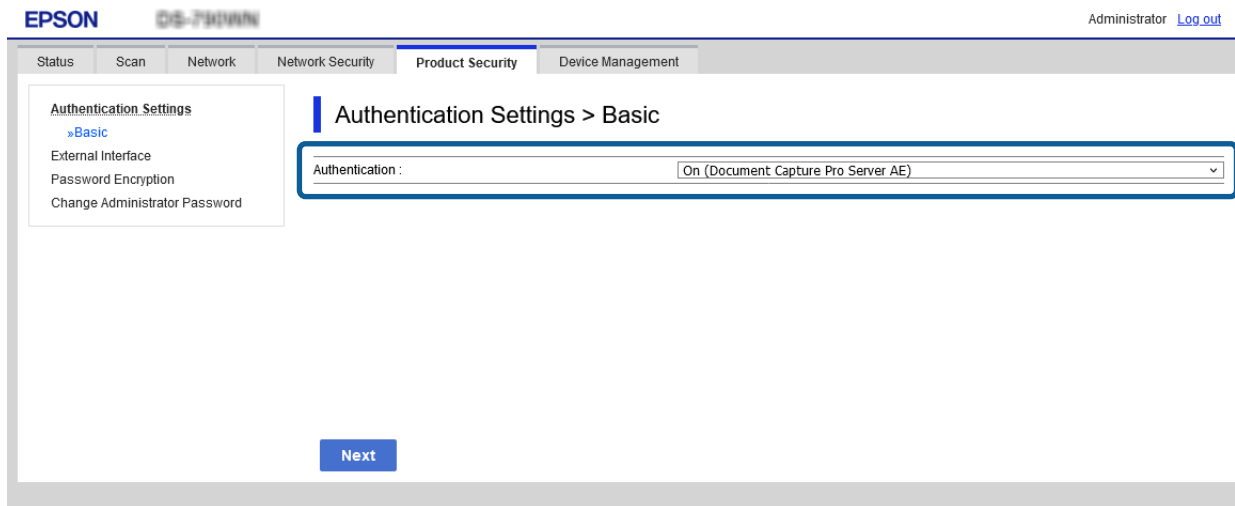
EPSON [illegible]

Administrator Log out

Status Scan Network Network Security Product Security Device Management

Authentication Settings
»Basic
External Interface
Password Encryption
Change Administrator Password

Authentication Settings > Basic

Authentication : On (Document Capture Pro Server AE)

Next